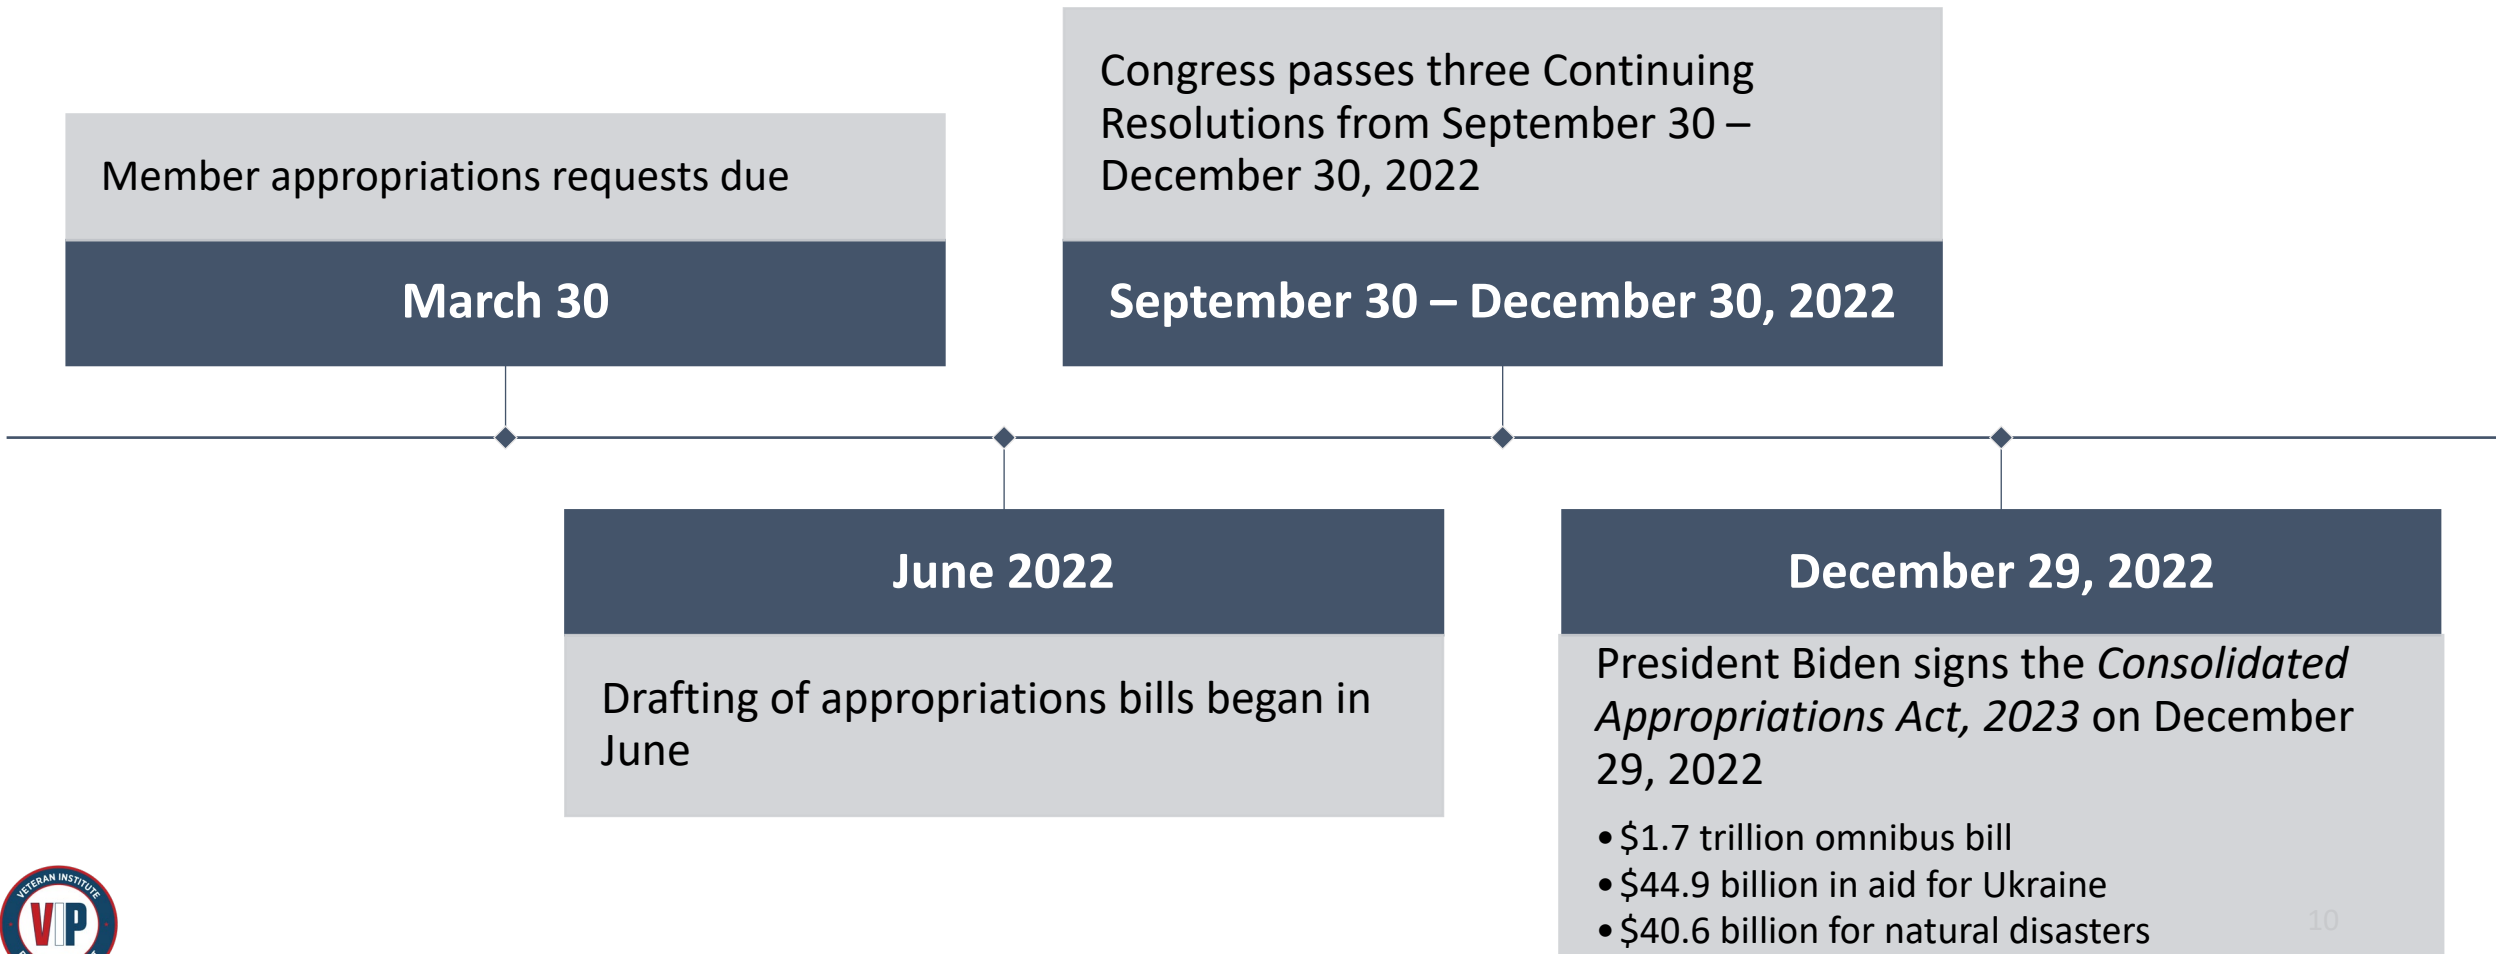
Member appropriations requests due

March 30

Congress passes three Continuing Resolutions from September 30 – December 30, 2022

September 30 – December 30, 2022

June 2022

Drafting of appropriations bills began in June

December 29, 2022

President Biden signs the *Consolidated Appropriations Act, 2023* on December 29, 2022

• $1.7 trillion omnibus bill
• $44.9 billion in aid for Ukraine
• $40.6 billion for natural disasters

10

VETERAN INSTITUTE

VIP